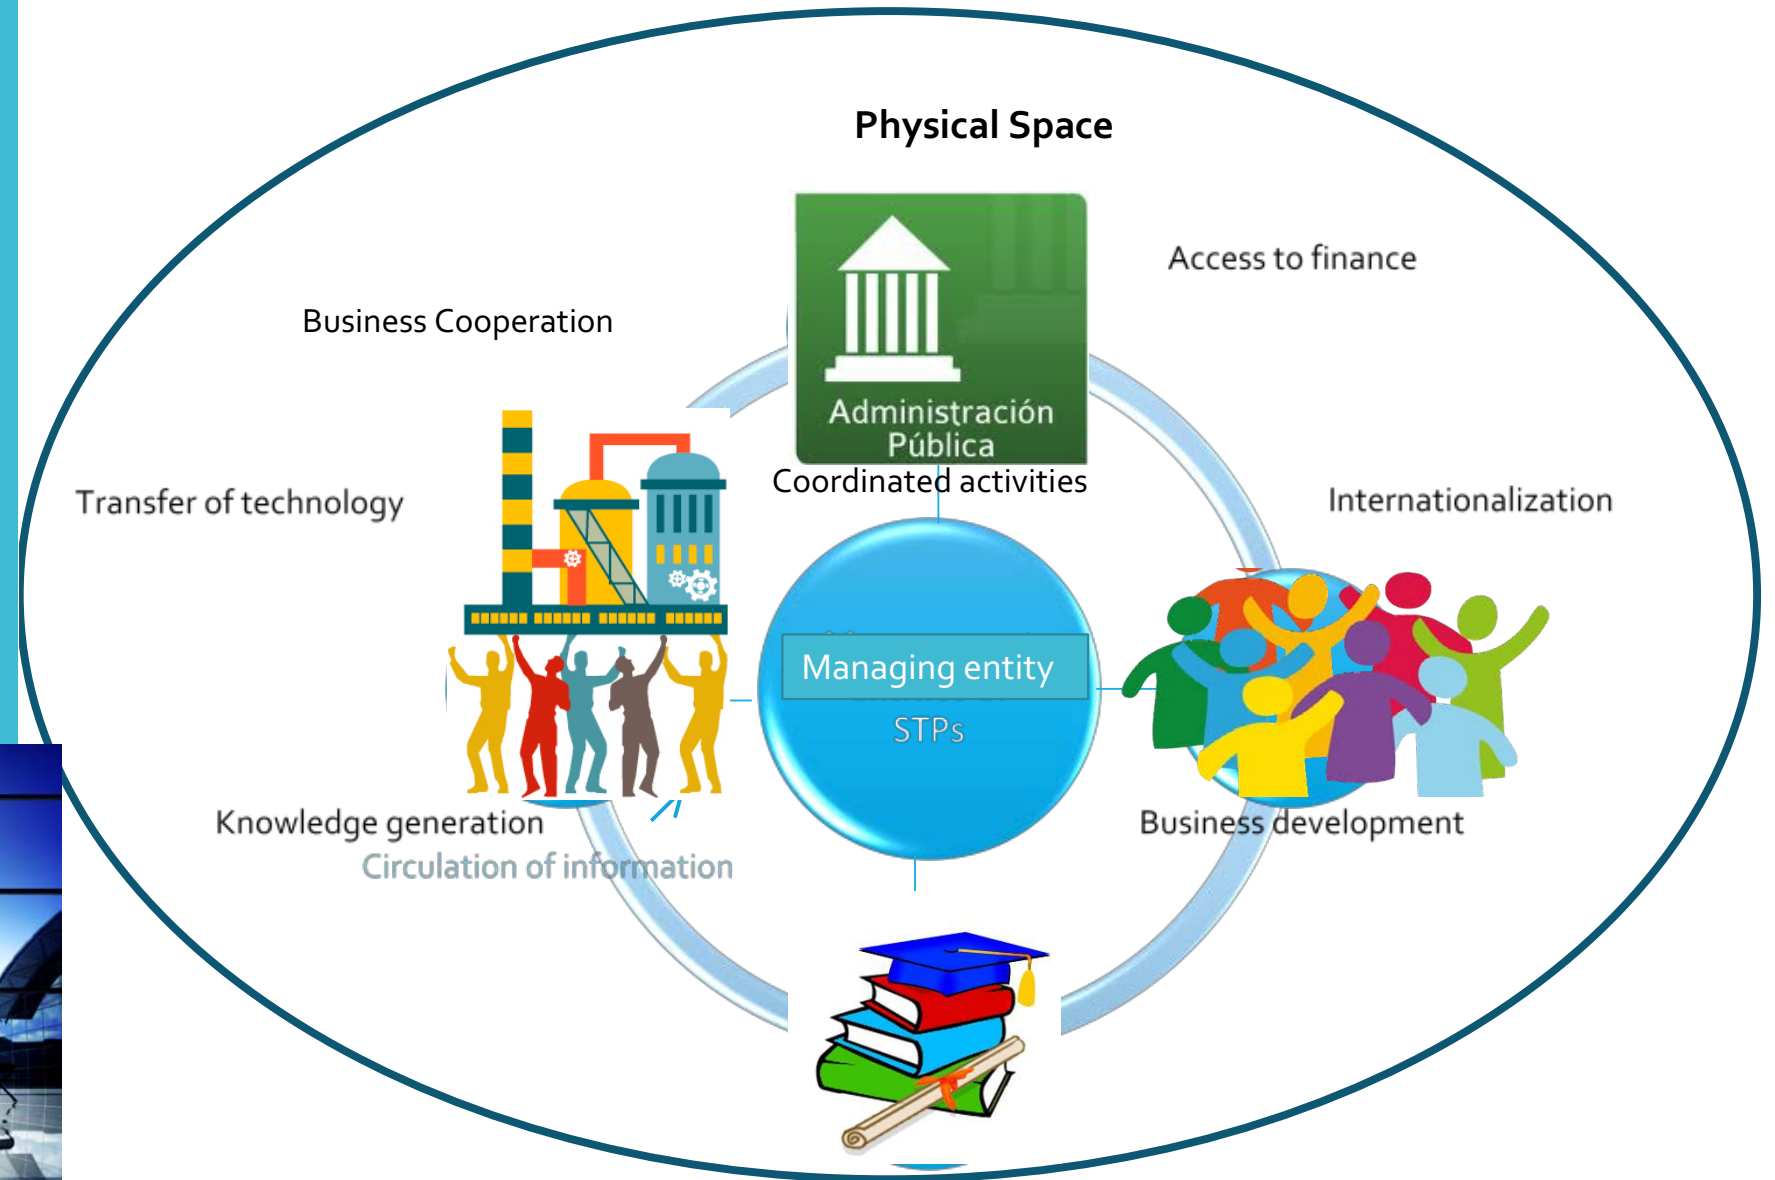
Physical Space

Administración Pública

Access to finance

Business Cooperation

Coordinated activities

Transfer of technology

Internationalization

Managing entity

STPs

Knowledge generation

Circulation of information

Business development